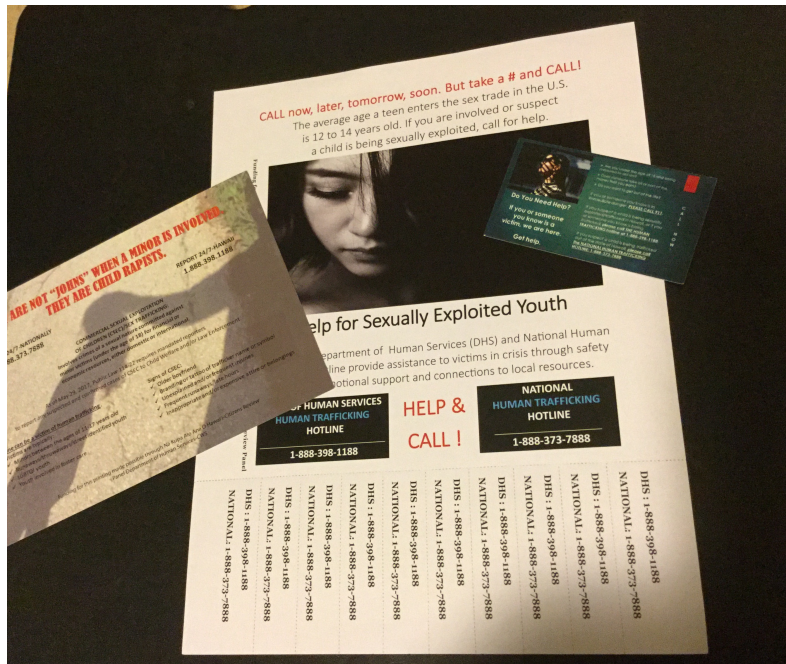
CALL now, later, tomorrow, soon. But take a # and CALL!
The average age a teen enters the sex trade in the U.S. is 12 to 14 years old. If you are involved or suspect a child is being sexually exploited, call for help.

Help for Sexually Exploited Youth

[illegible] Department of Human Services (DHS) and National Human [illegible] line provide assistance to victims in crisis through safety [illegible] emotional support and connections to local resources.

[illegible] OF HUMAN SERVICES
HUMAN TRAFFICKING
HOTLINE
1-888-398-1188

HELP &
CALL !

NATIONAL
HUMAN TRAFFICKING
HOTLINE
1-888-373-7888

DHS : 1-888-398-1188
NATIONAL: 1-888-373-7888

DHS : 1-888-398-1188
NATIONAL: 1-888-373-7888

DHS : 1-888-398-1188
NATIONAL: 1-888-373-7888

DHS : 1-888-398-1188
NATIONAL: 1-888-373-7888

DHS : 1-888-398-1188
NATIONAL: 1-888-373-7888

DHS : 1-888-398-1188
NATIONAL: 1-888-373-7888

DHS : 1-888-398-1188
NATIONAL: 1-888-373-7888

DHS : 1-888-398-1188
NATIONAL: 1-888-373-7888

DHS : 1-888-398-1188
NATIONAL: 1-888-373-7888

DHS : 1-888-398-1188
NATIONAL: 1-888-373-7888

DHS : 1-888-398-1188
NATIONAL: 1-888-373-7888

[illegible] ARE NOT "JOHNS" WHEN A MINOR IS INVOLVED. THEY ARE CHILD RAPISTS.

REPORT 24/7 HAWAII
1-888-398-1188

24/7 NATIONALLY
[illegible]88-373-7888

COMMERCIAL SEXUAL EXPLOITATION OF CHILDREN (CSEC)/SEX TRAFFICKING
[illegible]

Signs of CSEC
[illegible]

Do You Need Help?
If you or someone you know is a victim, we are here.
Get help.
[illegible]